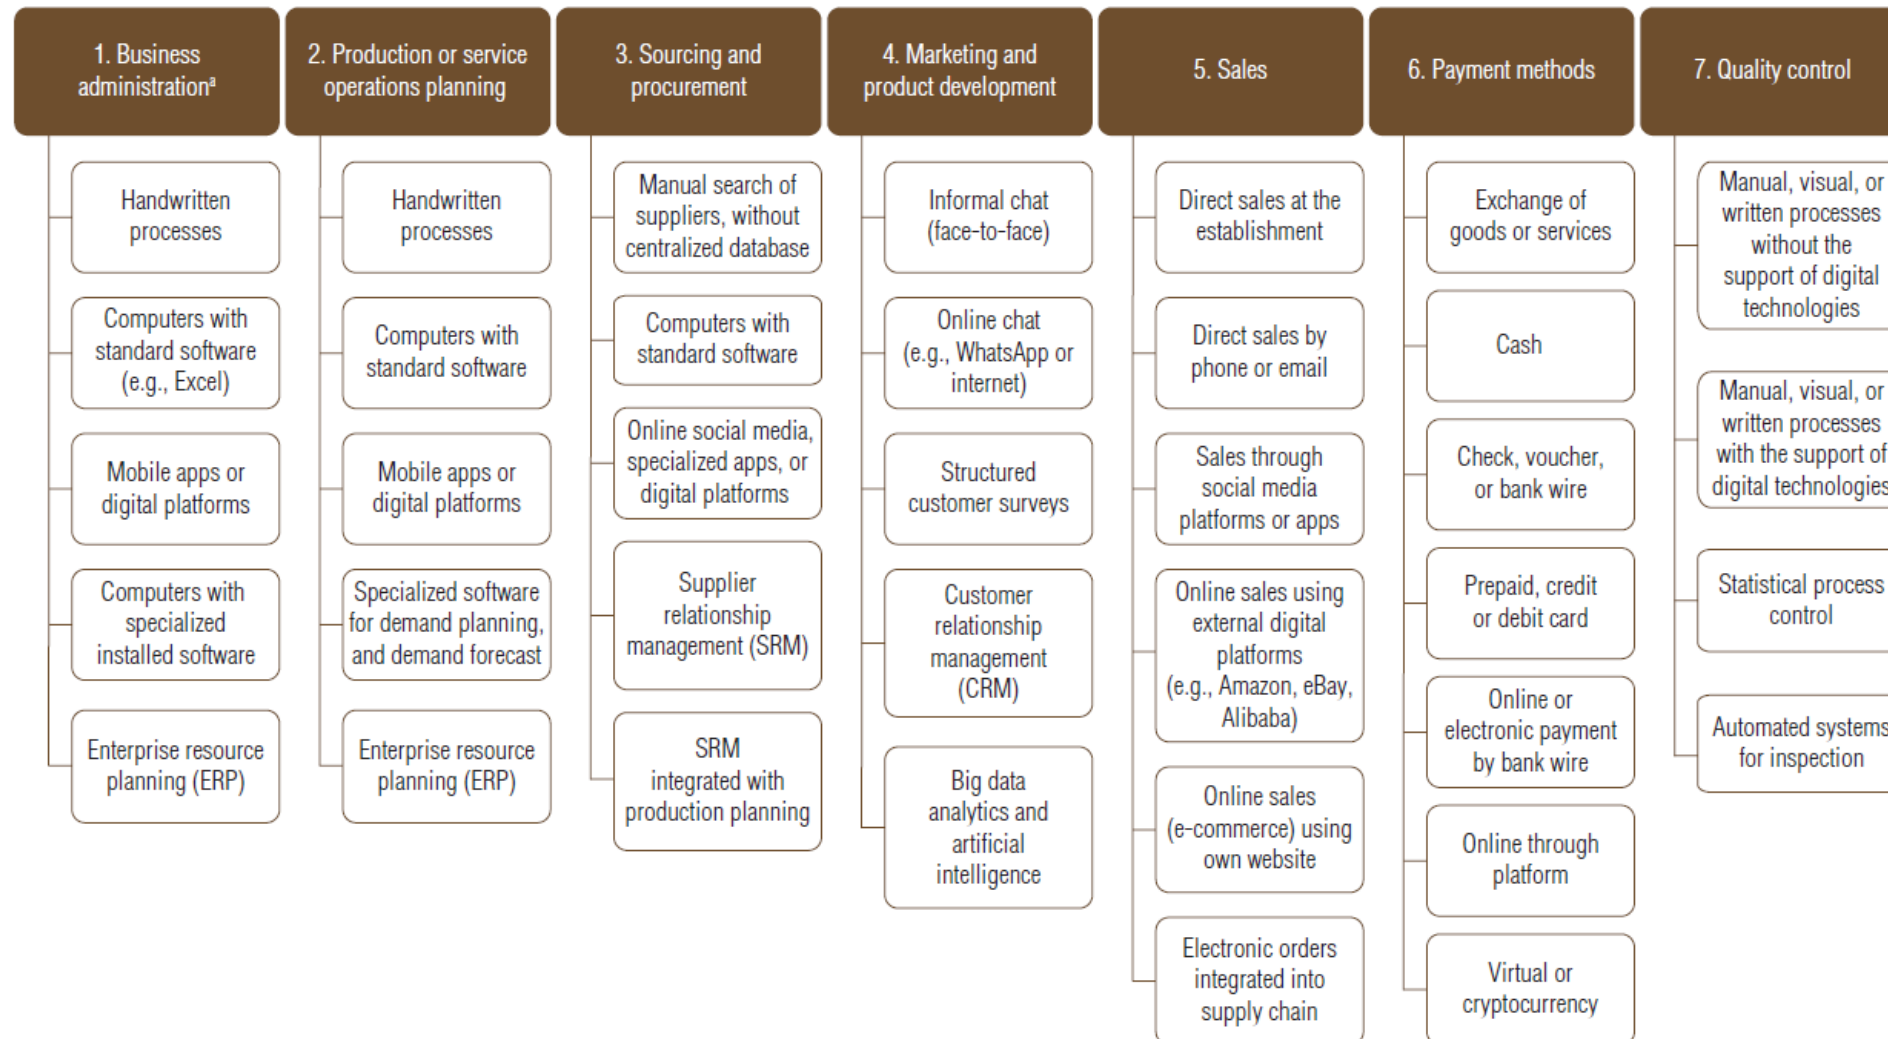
1. Business administration$^a$

Handwritten processes

Computers with standard software (e.g., Excel)

Mobile apps or digital platforms

Computers with specialized installed software

Enterprise resource planning (ERP)

2. Production or service operations planning

Handwritten processes

Computers with standard software

Mobile apps or digital platforms

Specialized software for demand planning, and demand forecast

Enterprise resource planning (ERP)

3. Sourcing and procurement

Manual search of suppliers, without centralized database

Computers with standard software

Online social media, specialized apps, or digital platforms

Supplier relationship management (SRM)

SRM integrated with production planning

4. Marketing and product development

Informal chat (face-to-face)

Online chat (e.g., WhatsApp or internet)

Structured customer surveys

Customer relationship management (CRM)

Big data analytics and artificial intelligence

5. Sales

Direct sales at the establishment

Direct sales by phone or email

Sales through social media platforms or apps

Online sales using external digital platforms (e.g., Amazon, eBay, Alibaba)

Online sales (e-commerce) using own website

Electronic orders integrated into supply chain

6. Payment methods

Exchange of goods or services

Cash

Check, voucher, or bank wire

Prepaid, credit or debit card

Online or electronic payment by bank wire

Online through platform

Virtual or cryptocurrency

7. Quality control

Manual, visual, or written processes without the support of digital technologies

Manual, visual, or written processes with the support of digital technologies

Statistical process control

Automated systems for inspection